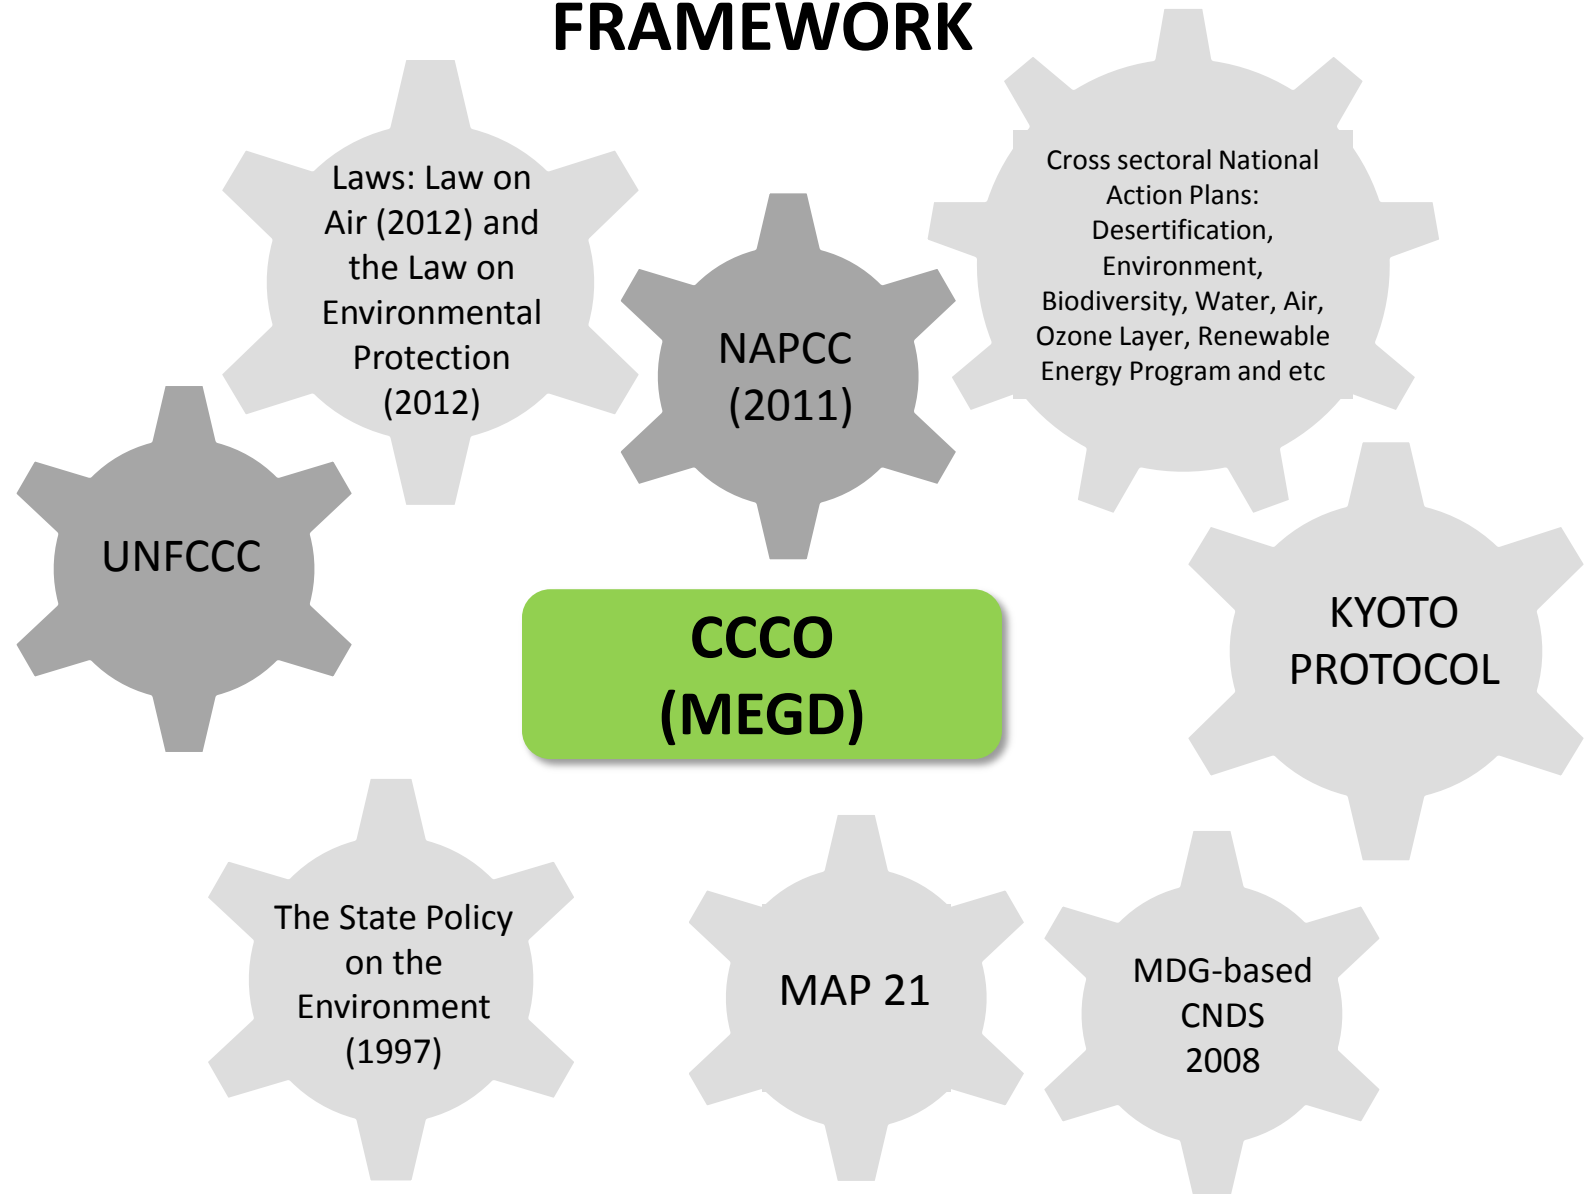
FRAMEWORK

Laws: Law on Air (2012) and the Law on Environmental Protection (2012)

NAPCC (2011)

Cross sectoral National Action Plans: Desertification, Environment, Biodiversity, Water, Air, Ozone Layer, Renewable Energy Program and etc

UNFCCC

CCCO (MEGD)

KYOTO PROTOCOL

The State Policy on the Environment (1997)

MAP 21

MDG-based CNDS 2008